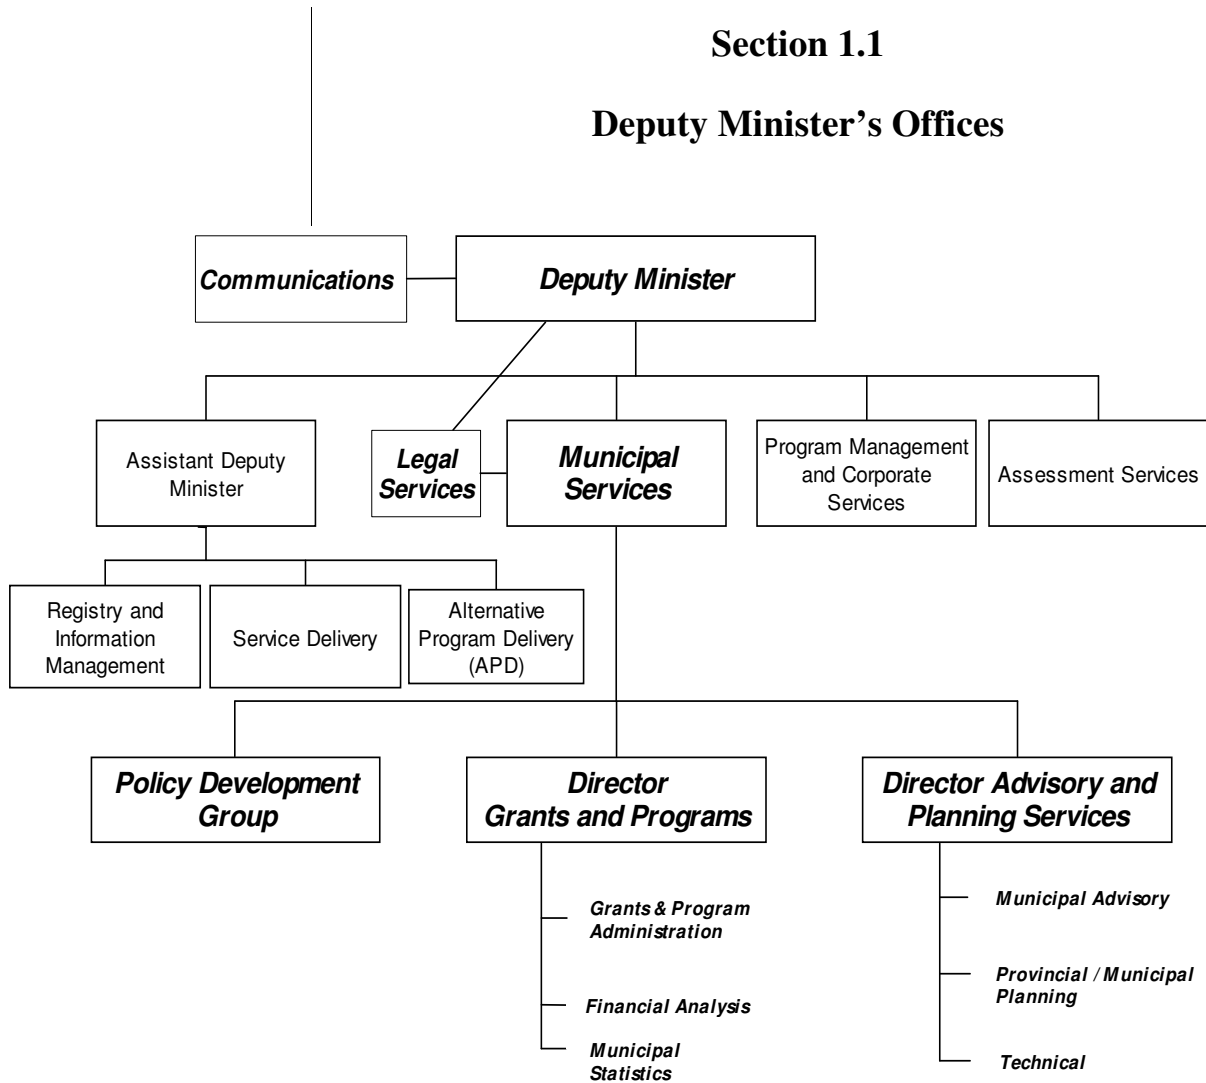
Section 1.1

Deputy Minister's Offices

Communications

Deputy Minister

Assistant Deputy Minister

Legal Services

Municipal Services

Program Management and Corporate Services

Assessment Services

Registry and Information Management

Service Delivery

Alternative Program Delivery (APD)

Policy Development Group

Director Grants and Programs

Director Advisory and Planning Services

Grants & Program Administration

Financial Analysis

Municipal Statistics

Municipal Advisory

Provincial / Municipal Planning

Technical